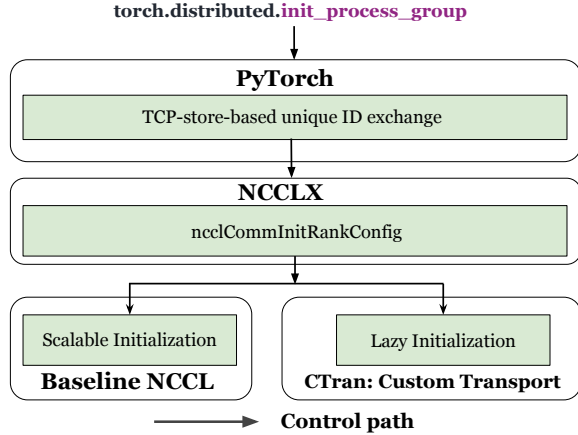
torch.distributed.init_process_group

PyTorch

TCP-store-based unique ID exchange

NCCLX

ncclCommInitRankConfig

Scalable Initialization

Baseline NCCL

Lazy Initialization

CTran: Custom Transport

Control path